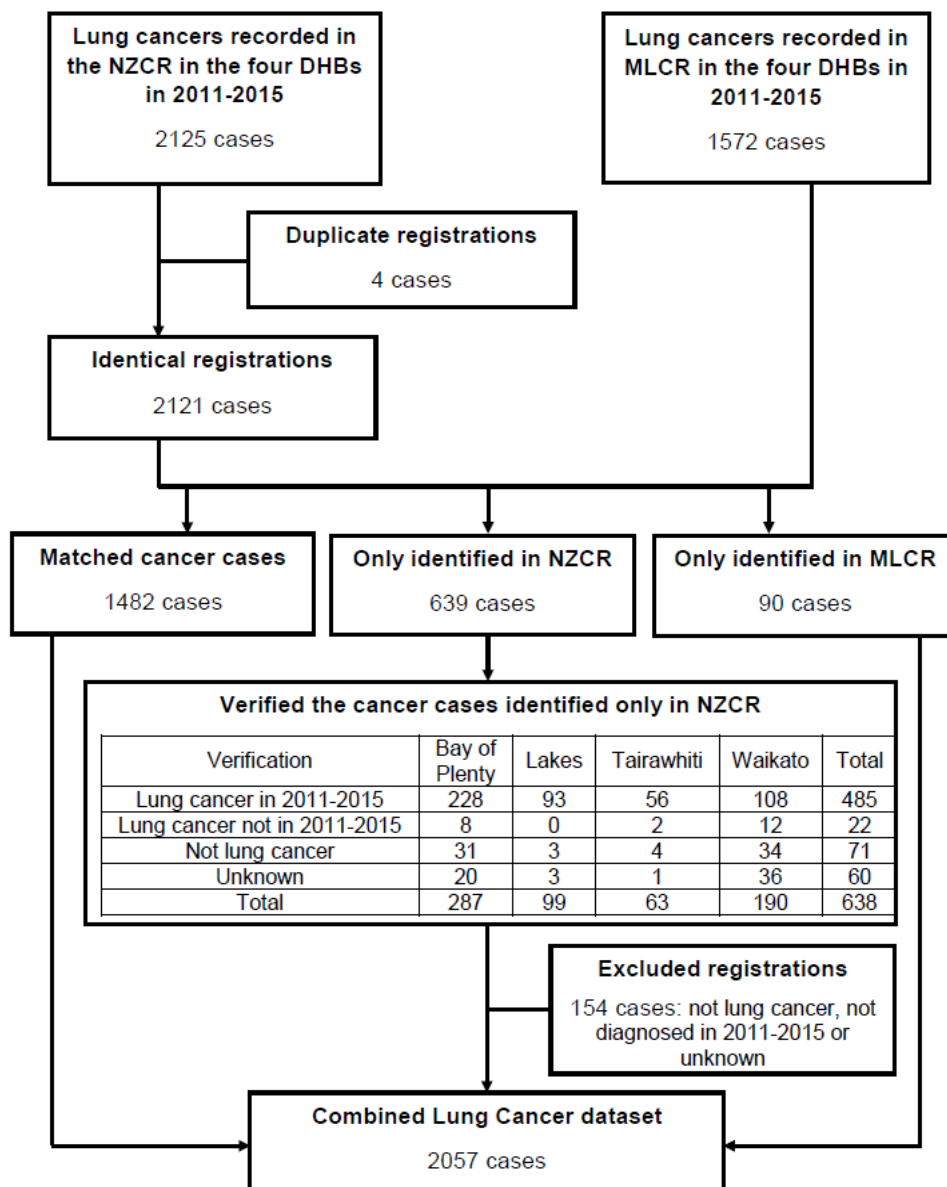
**Lung cancers recorded in the NZCR in the four DHBs in 2011-2015**

2125 cases

**Lung cancers recorded in MLCR in the four DHBs in 2011-2015**

1572 cases

**Duplicate registrations**

4 cases

**Identical registrations**

2121 cases

**Matched cancer cases**

1482 cases

**Only identified in NZCR**

639 cases

**Only identified in MLCR**

90 cases

**Verified the cancer cases identified only in NZCR**

| Verification | Bay of Plenty | Lakes | Tairawhiti | Waikato | Total |
|---|---|---|---|---|---|
| Lung cancer in 2011-2015 | 228 | 93 | 56 | 108 | 485 |
| Lung cancer not in 2011-2015 | 8 | 0 | 2 | 12 | 22 |
| Not lung cancer | 31 | 3 | 4 | 34 | 71 |
| Unknown | 20 | 3 | 1 | 36 | 60 |
| Total | 287 | 99 | 63 | 190 | 638 |

**Excluded registrations**

154 cases: not lung cancer, not diagnosed in 2011-2015 or unknown

**Combined Lung Cancer dataset**

2057 cases